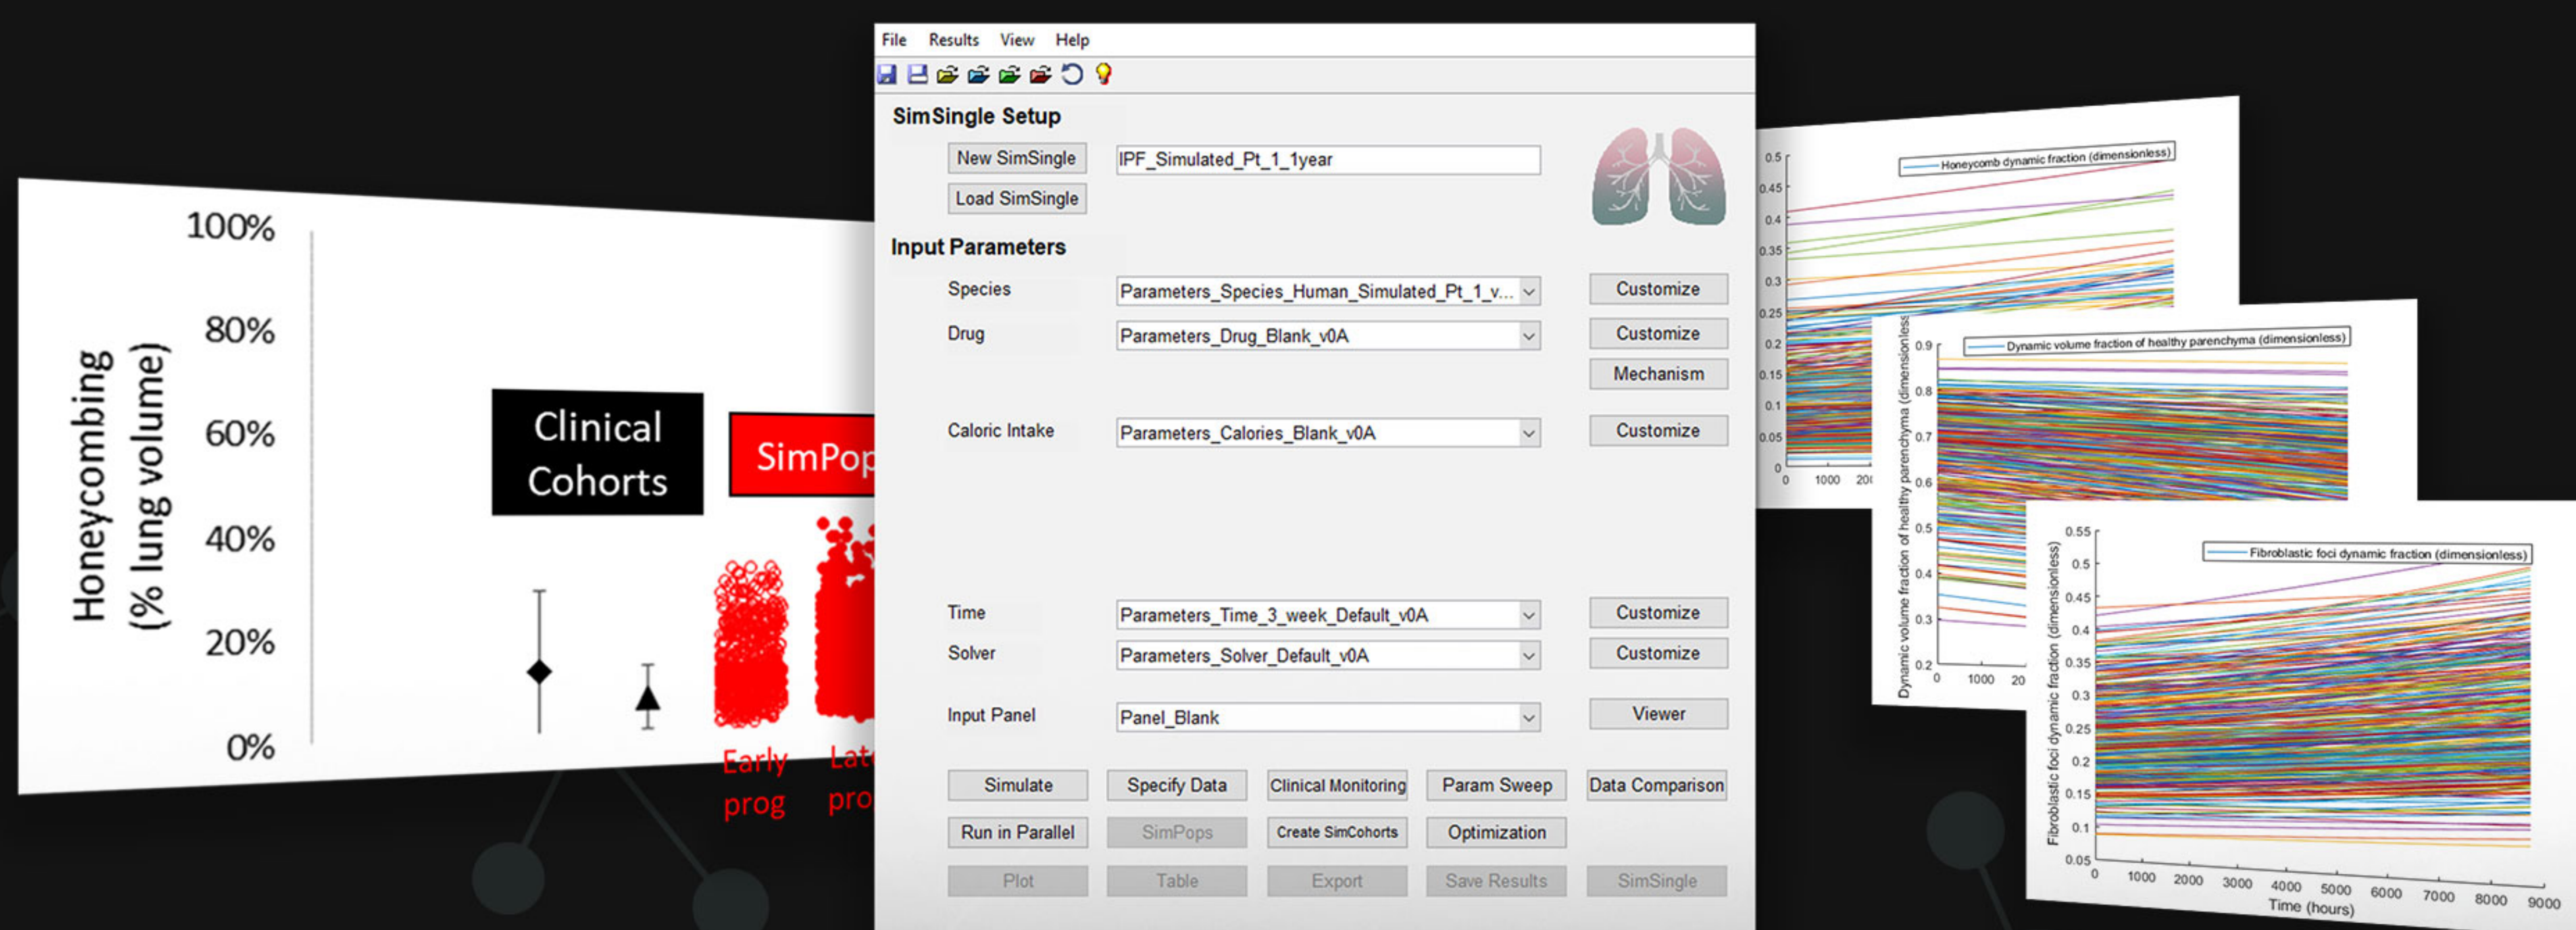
100%
80%
60%
40%
20%
0%
Honeycombing (% lung volume)
Clinical Cohorts
SimPop
Early prog
Lat pro

File Results View Help
SimSingle Setup
New SimSingle
IPF_Simulated_Pt_1_1year
Load SimSingle
Input Parameters
Species
Parameters_Species_Human_Simulated_Pt_1_v...
Customize
Drug
Parameters_Drug_Blank_v0A
Customize
Mechanism
Caloric Intake
Parameters_Calories_Blank_v0A
Customize
Time
Parameters_Time_3_week_Default_v0A
Customize
Solver
Parameters_Solver_Default_v0A
Customize
Input Panel
Panel_Blank
Viewer
Simulate
Specify Data
Clinical Monitoring
Param Sweep
Data Comparison
Run in Parallel
SimPops
Create SimCohorts
Optimization
Plot
Table
Export
Save Results
SimSingle

Honeycomb dynamic fraction (dimensionless)
0.5
0.45
0.4
0.35
0.3
0.25
0.2
0.15
0.1
0.05
0
0 1000 200

Dynamic volume fraction of healthy parenchyma (dimensionless)
Dynamic volume fraction of healthy parenchyma (dimensionless)
0.9
0.8
0.7
0.6
0.5
0.4
0.3
0.2
0 1000 20

Fibroblastic foci dynamic fraction (dimensionless)
Fibroblastic foci dynamic fraction (dimensionless)
0.55
0.5
0.45
0.4
0.35
0.3
0.25
0.2
0.15
0.1
0.05
0 1000 2000 3000 4000 5000 6000 7000 8000 9000
Time (hours)